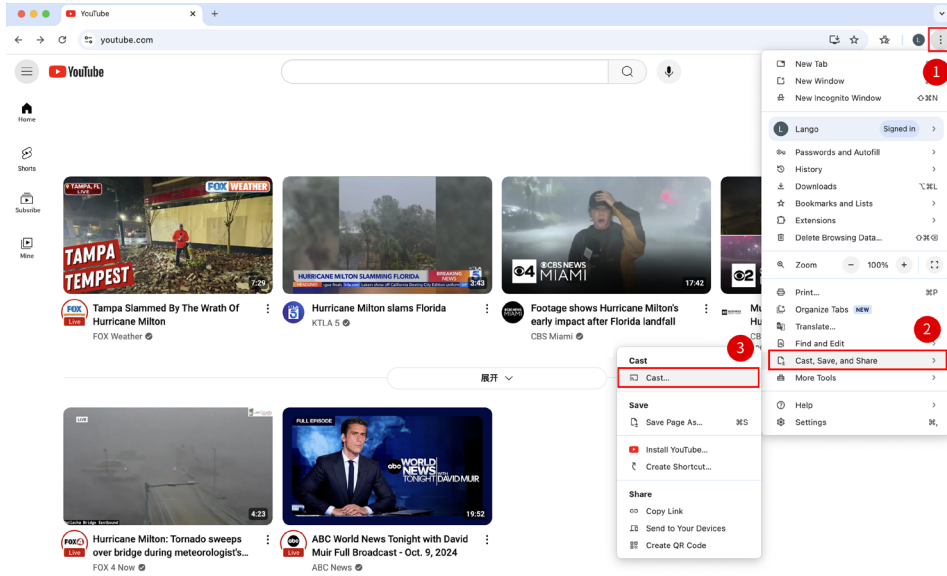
YouTube
youtube.com
YouTube
Home
Shorts
Subscribe
Mine

TAMPA, FL LIVE
FOX WEATHER
TAMPA TEMPEST
7:29
Tampa Slammed By The Wrath Of Hurricane Milton
Live
FOX Weather

HURRICANE MILTON SLAMMING FLORIDA
BREAKING NEWS
3:43
Hurricane Milton slams Florida
KTLA 5

CBS NEWS MIAMI
17:42
Footage shows Hurricane Milton's early impact after Florida landfall
CBS Miami

展开

LIVE
4:23
Hurricane Milton: Tornado sweeps over bridge during meteorologist's...
Live
FOX 4 Now

FULL EPISODE
WORLD NEWS TONIGHT WITH DAVID MUIR
19:52
ABC World News Tonight with David Muir Full Broadcast - Oct. 9, 2024
Live
ABC News

New Tab
New Window
New Incognito Window ⇧⌘N
1
Lango Signed in
Passwords and Autofill
History
Downloads ⌥⌘L
Bookmarks and Lists
Extensions
Delete Browsing Data... ⇧⌘⌫
Zoom − 100% +
Print... ⌘P
Organize Tabs NEW
Translate...
2
Find and Edit
Cast, Save, and Share
More Tools
Help
Settings ⌘,

Cast
3
Cast...
Save
Save Page As... ⌘S
Install YouTube...
Create Shortcut...
Share
Copy Link
Send to Your Devices
Create QR Code